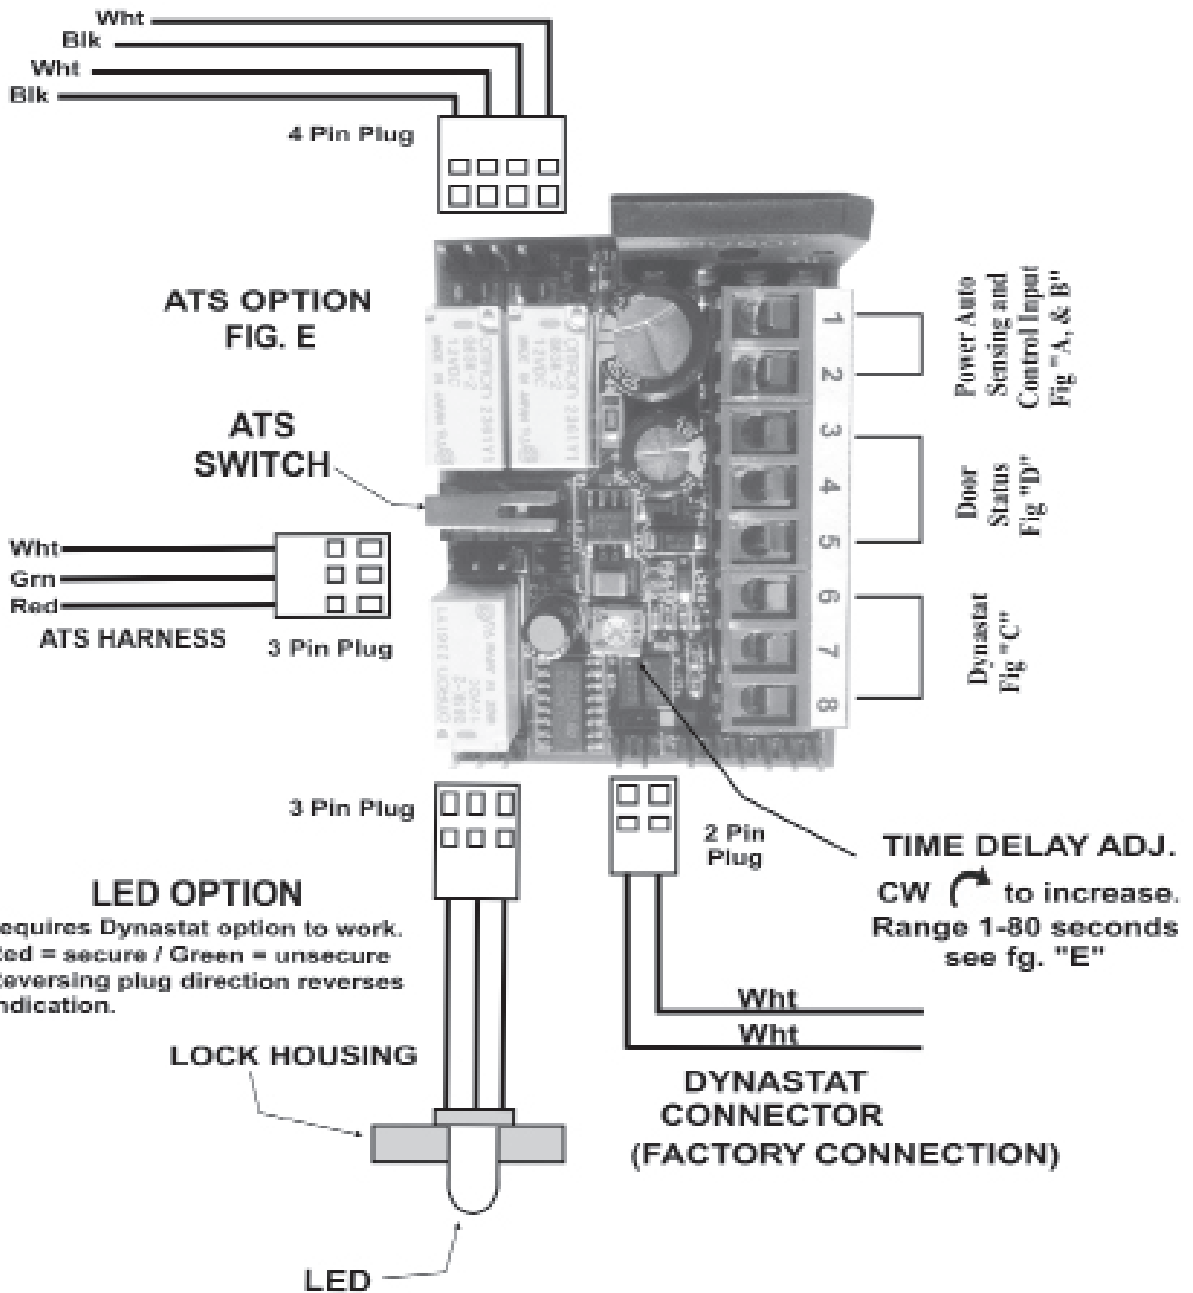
Wht
Blk
Wht
Blk
4 Pin Plug

ATS OPTION
FIG. E

ATS
SWITCH

Power Auto Sensing and Control Input Fig "A, & B"

1
2
3
4
5
6
7
8

Door Status Fig "D"

Dynastat Fig "C"

Wht
Grn
Red
ATS HARNESS
3 Pin Plug

3 Pin Plug

2 Pin Plug

TIME DELAY ADJ.
CW to increase.
Range 1-80 seconds
see fg. "E"

LED OPTION
equires Dynastat option to work.
ed = secure / Green = unsecure
eversing plug direction reverses
ndication.

Wht
Wht

LOCK HOUSING

DYNASTAT
CONNECTOR
(FACTORY CONNECTION)

LED